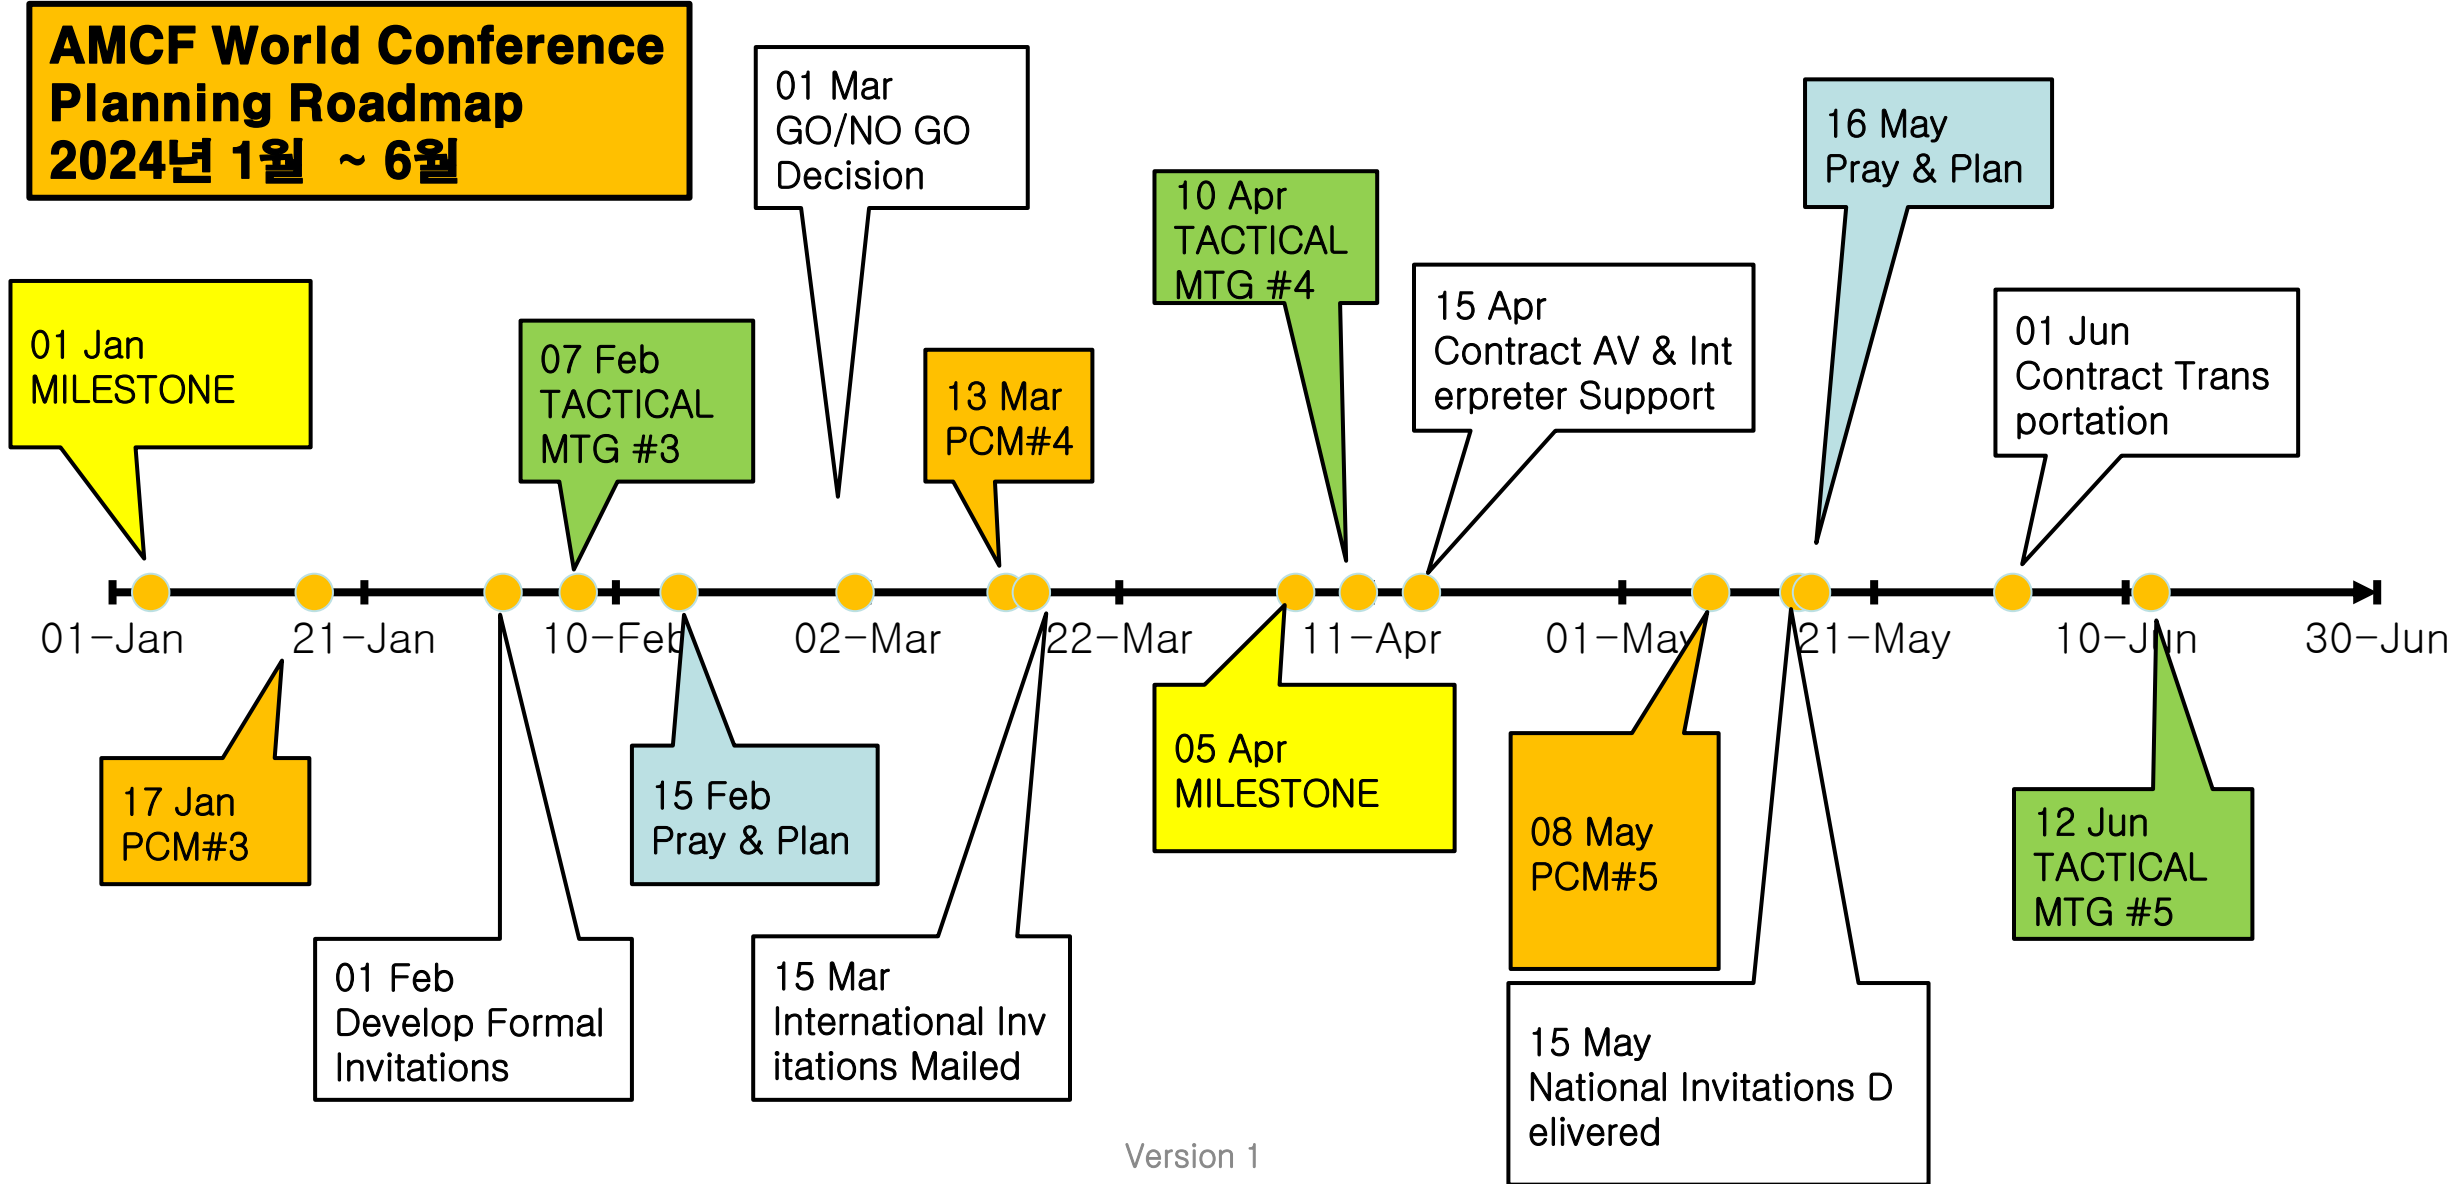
AMCF World Conference Planning Roadmap 2024년 1월 ~ 6월

01 Mar GO/NO GO Decision

10 Apr TACTICAL MTG #4

16 May Pray & Plan

01 Jan MILESTONE

07 Feb TACTICAL MTG #3

13 Mar PCM#4

15 Apr Contract AV & Interpreter Support

01 Jun Contract Transportation

01-Jan
21-Jan
10-Feb
02-Mar
22-Mar
11-Apr
01-May
21-May
10-Jun
30-Jun

17 Jan PCM#3

15 Feb Pray & Plan

05 Apr MILESTONE

08 May PCM#5

12 Jun TACTICAL MTG #5

01 Feb Develop Formal Invitations

15 Mar International Invitations Mailed

15 May National Invitations Delivered

Version 1